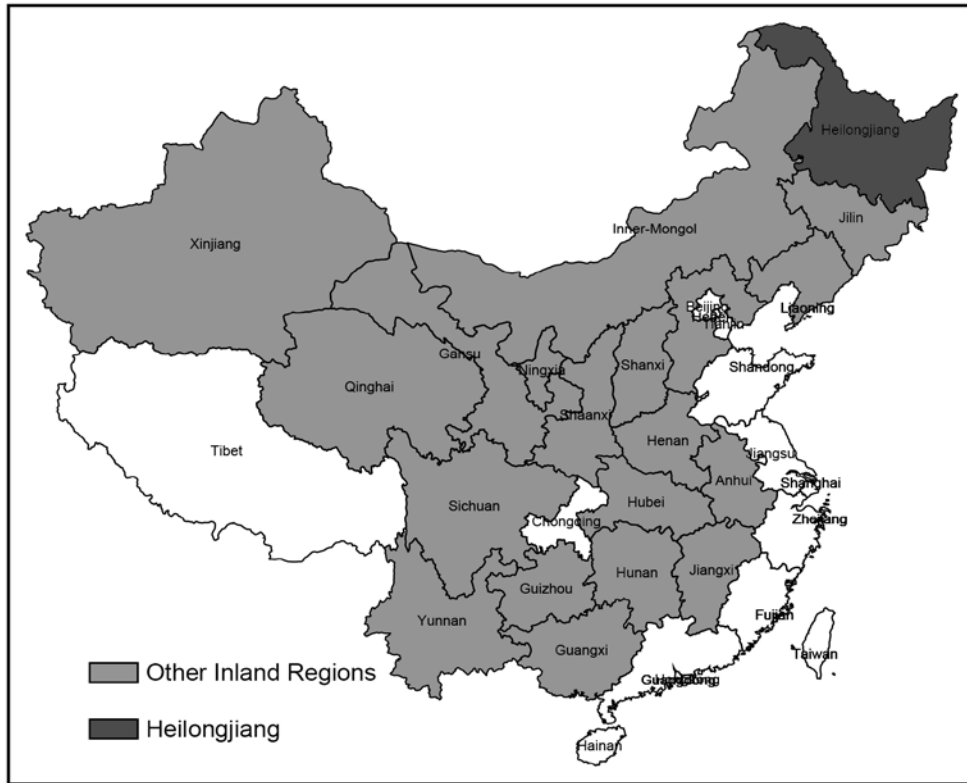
Heilongjiang

Jilin

Xinjiang

Inner-Mongol

Liaoning

Beijing
Hebei
Tianjin

Gansu

Ningxia

Shanxi

Shandong

Qinghai

Shaanxi

Tibet

Henan

Jiangsu

Anhui

Shanghai

Sichuan

Hubei

Chongqing

Zhejiang

Guizhou

Hunan

Jiangxi

Fujian

Yunnan

Taiwan

Guangxi

Guangdong

Hainan

Other Inland Regions

Heilongjiang